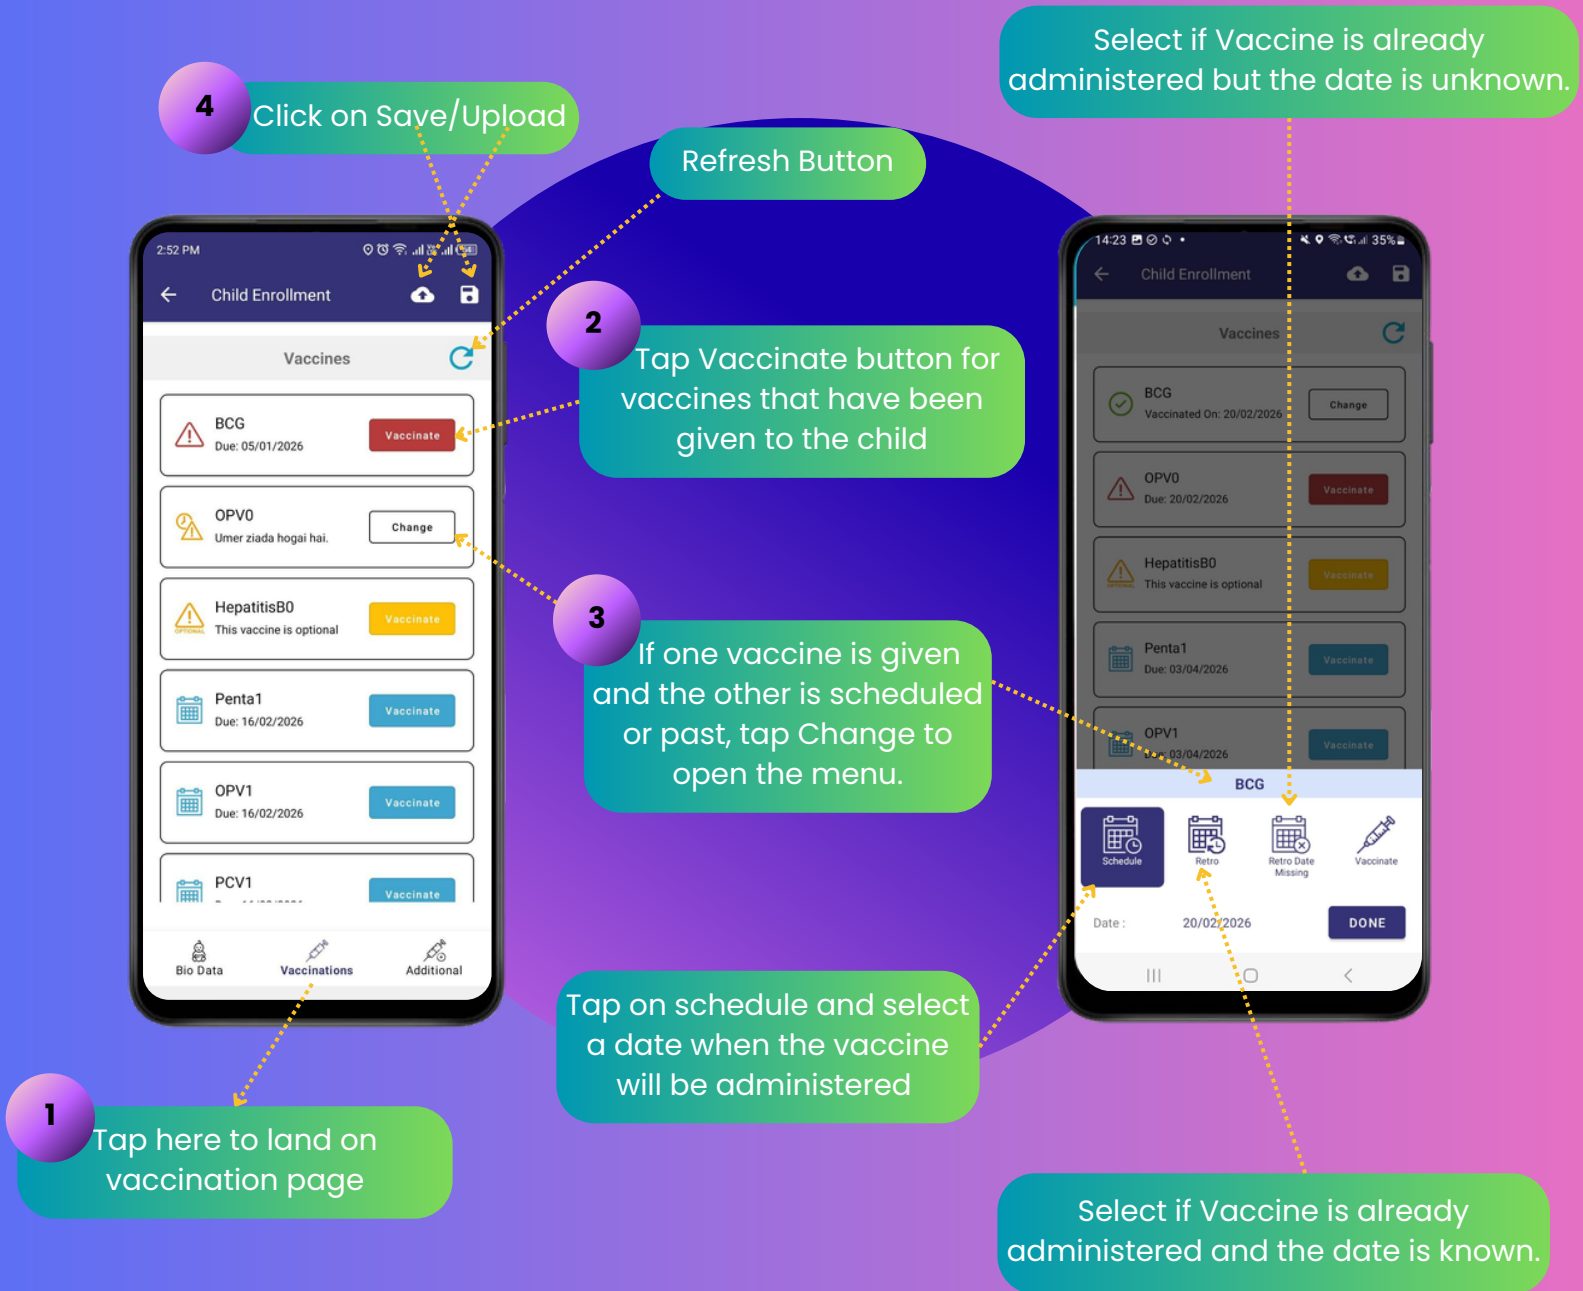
4 Click on Save/Upload

Refresh Button

Select if Vaccine is already administered but the date is unknown.

2:52 PM

Child Enrollment

Vaccines

BCG
Due: 05/01/2026
Vaccinate

OPV0
Umer ziada hogai hai.
Change

HepatitisB0
This vaccine is optional
Vaccinate

Penta1
Due: 16/02/2026
Vaccinate

OPV1
Due: 16/02/2026
Vaccinate

PCV1
Vaccinate

Bio Data
Vaccinations
Additional

2 Tap Vaccinate button for vaccines that have been given to the child

3 If one vaccine is given and the other is scheduled or past, tap Change to open the menu.

14:23
35%

Child Enrollment

Vaccines

BCG
Vaccinated On: 20/02/2026
Change

OPV0
Due: 20/02/2026
Vaccinate

HepatitisB0
This vaccine is optional
Vaccinate

Penta1
Due: 03/04/2026
Vaccinate

OPV1
Due: 03/04/2026
Vaccinate

BCG

Schedule
Retro
Retro Date Missing
Vaccinate

Date :
20/02/2026
DONE

Tap on schedule and select a date when the vaccine will be administered

1 Tap here to land on vaccination page

Select if Vaccine is already administered and the date is known.